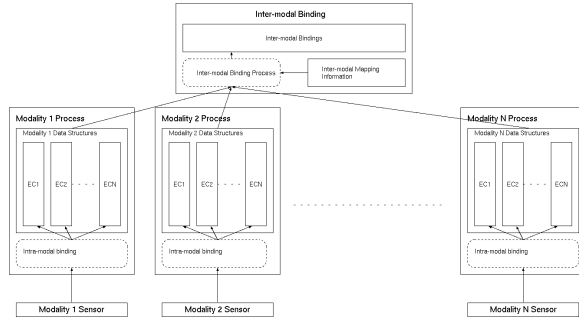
Inter-modal Binding

Inter-modal Bindings

Inter-modal Binding Process

Inter-modal Mapping Information

Modality 1 Process

Modality 1 Data Structures

EC1

EC2

ECN

Intra-modal binding

Modality 1 Sensor

Modality 2 Process

Modality 2 Data Structures

EC1

EC2

ECN

Intra-modal binding

Modality 2 Sensor

Modality N Process

Modality N Data Structures

EC1

EC2

ECN

Intra-modal binding

Modality N Sensor